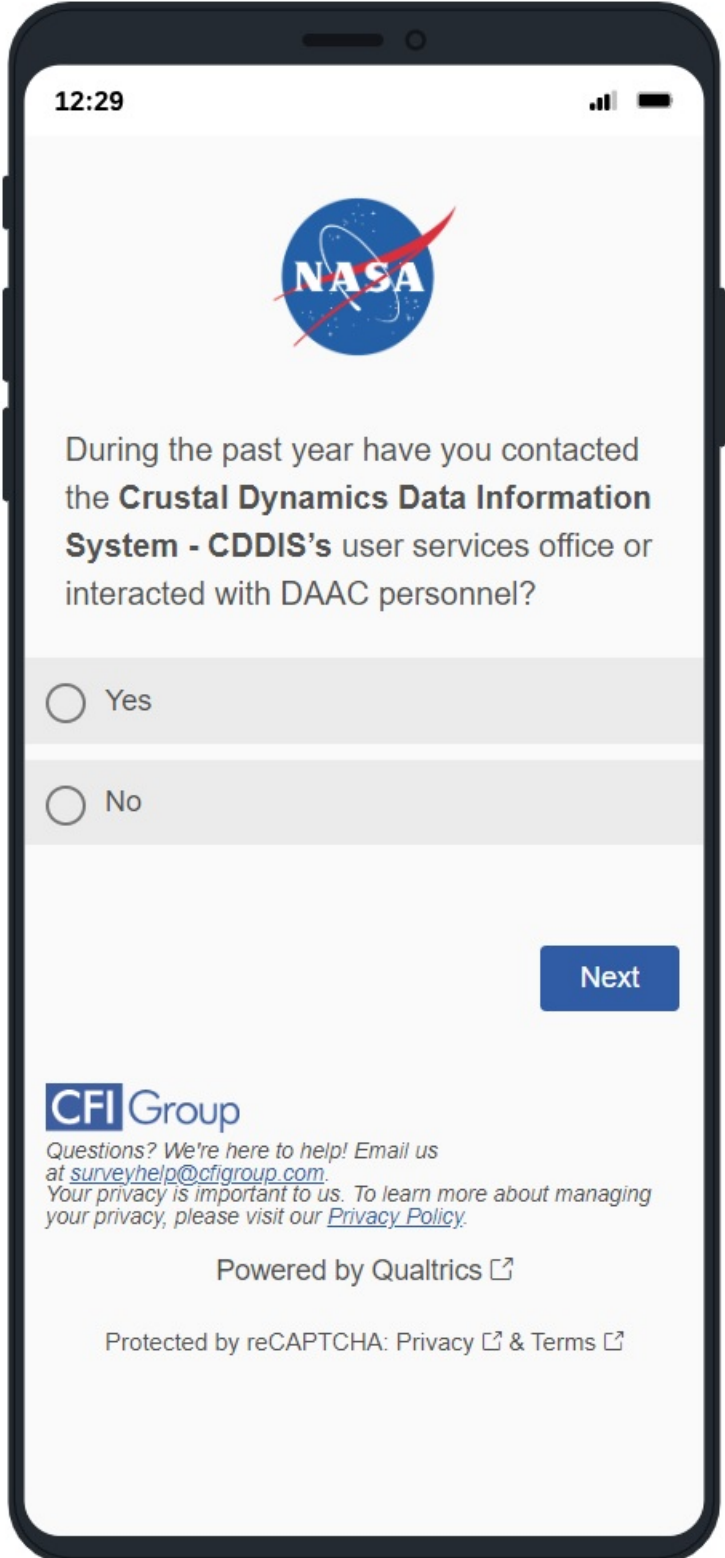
12:29

NASA

During the past year have you contacted the **Crustal Dynamics Data Information System - CDDIS's** user services office or interacted with DAAC personnel?

Yes

No

Next

CFI Group

Questions? We're here to help! Email us at surveyhelp@cfigroup.com.
Your privacy is important to us. To learn more about managing your privacy, please visit our Privacy Policy.

Powered by Qualtrics

Protected by reCAPTCHA: Privacy & Terms